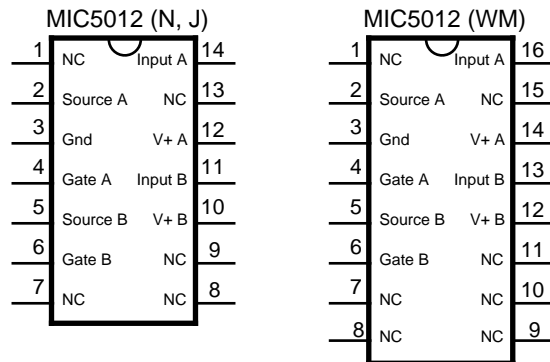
MIC5012 (N, J)

| Pin | Left | Right | Pin |
|---|---|---|---|
| 1 | NC | Input A | 14 |
| 2 | Source A | NC | 13 |
| 3 | Gnd | V+ A | 12 |
| 4 | Gate A | Input B | 11 |
| 5 | Source B | V+ B | 10 |
| 6 | Gate B | NC | 9 |
| 7 | NC | NC | 8 |

MIC5012 (WM)

| Pin | Left | Right | Pin |
|---|---|---|---|
| 1 | NC | Input A | 16 |
| 2 | Source A | NC | 15 |
| 3 | Gnd | V+ A | 14 |
| 4 | Gate A | Input B | 13 |
| 5 | Source B | V+ B | 12 |
| 6 | Gate B | NC | 11 |
| 7 | NC | NC | 10 |
| 8 | NC | NC | 9 |